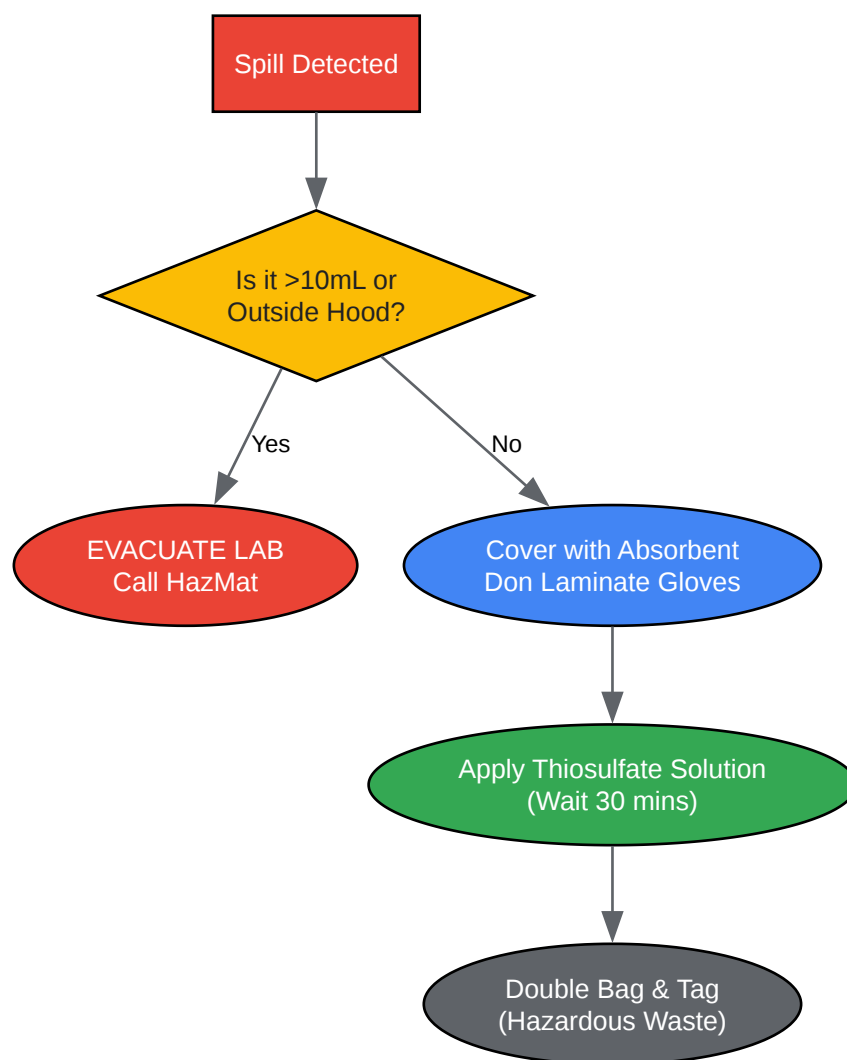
Spill Detected

Is it >10mL or
Outside Hood?

Yes

No

EVACUATE LAB
Call HazMat

Cover with Absorbent
Don Laminate Gloves

Apply Thiosulfate Solution
(Wait 30 mins)

Double Bag & Tag
(Hazardous Waste)